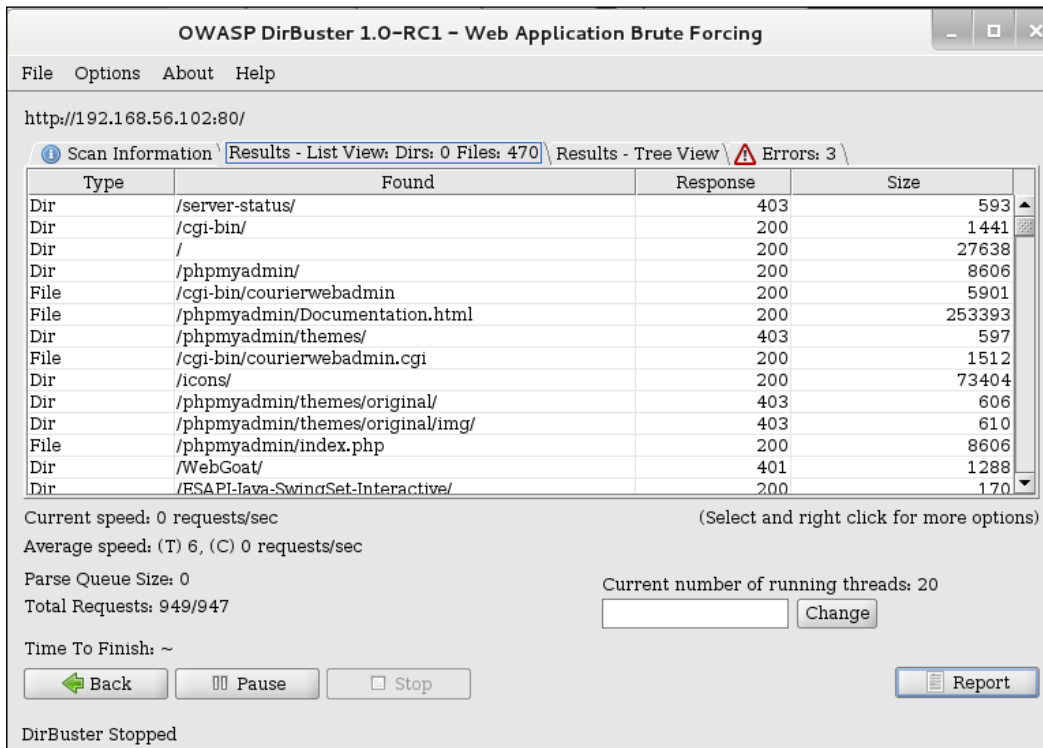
OWASP DirBuster 1.0-RC1 - Web Application Brute Forcing

File Options About Help

http://192.168.56.102:80/

Scan Information | Results - List View: Dirs: 0 Files: 470 | Results - Tree View | Errors: 3

| Type | Found | Response | Size |
|---|---|---|---|
| Dir | /server-status/ | 403 | 593 |
| Dir | /cgi-bin/ | 200 | 1441 |
| Dir | / | 200 | 27638 |
| Dir | /phpmyadmin/ | 200 | 8606 |
| File | /cgi-bin/courierwebadmin | 200 | 5901 |
| File | /phpmyadmin/Documentation.html | 200 | 253393 |
| Dir | /phpmyadmin/themes/ | 403 | 597 |
| File | /cgi-bin/courierwebadmin.cgi | 200 | 1512 |
| Dir | /icons/ | 200 | 73404 |
| Dir | /phpmyadmin/themes/original/ | 403 | 606 |
| Dir | /phpmyadmin/themes/original/img/ | 403 | 610 |
| File | /phpmyadmin/index.php | 200 | 8606 |
| Dir | /WebGoat/ | 401 | 1288 |
| Dir | /ESAPI-Java-SwingSet-Interactive/ | 200 | 170 |

Current speed: 0 requests/sec

(Select and right click for more options)

Average speed: (T) 6, (C) 0 requests/sec

Parse Queue Size: 0

Total Requests: 949/947

Current number of running threads: 20

Change

Time To Finish: ~

Back

Pause

Stop

Report

DirBuster Stopped